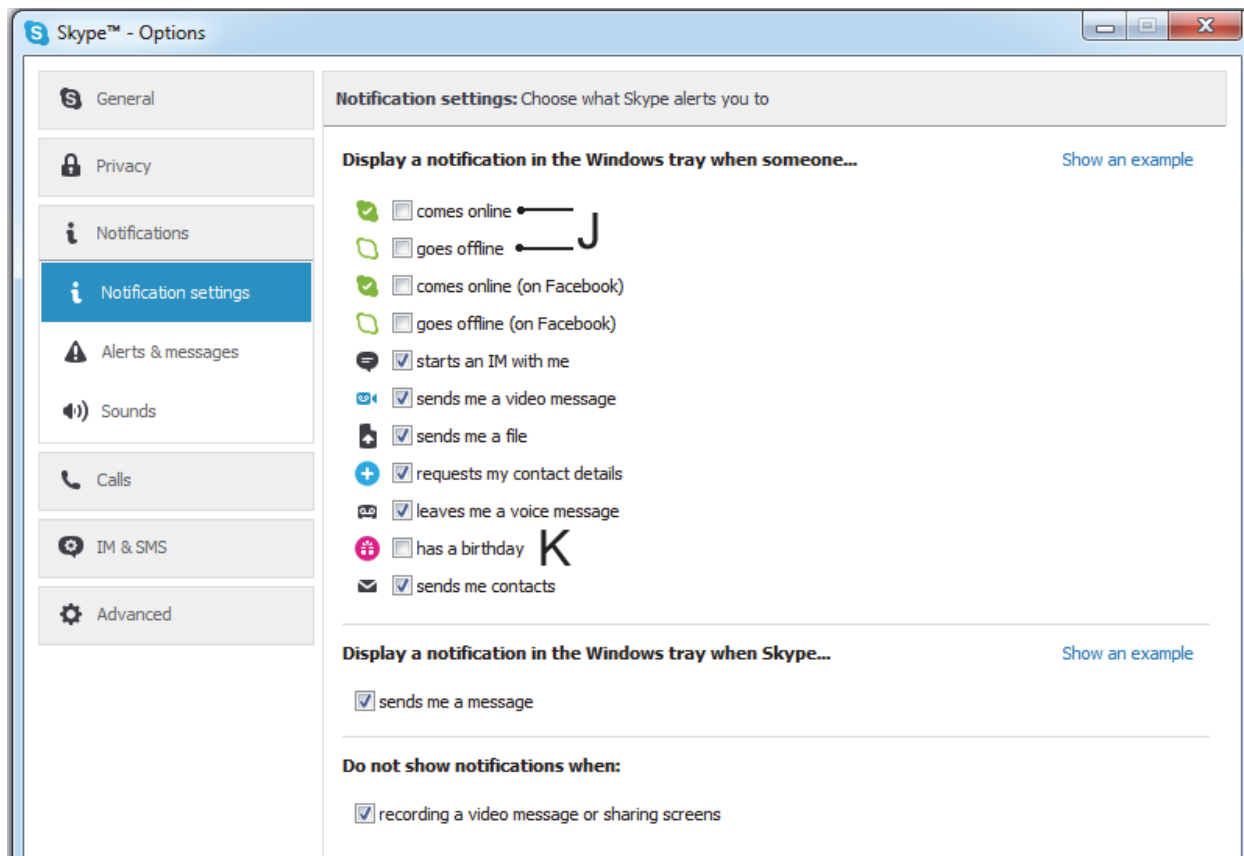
Skype™ - Options

General

Privacy

Notifications

Notification settings

Alerts & messages

Sounds

Calls

IM & SMS

Advanced

Notification settings: Choose what Skype alerts you to

Display a notification in the Windows tray when someone...

Show an example

comes online

goes offline

J

comes online (on Facebook)

goes offline (on Facebook)

starts an IM with me

sends me a video message

sends me a file

requests my contact details

leaves me a voice message

has a birthday

K

sends me contacts

Display a notification in the Windows tray when Skype...

Show an example

sends me a message

Do not show notifications when:

recording a video message or sharing screens